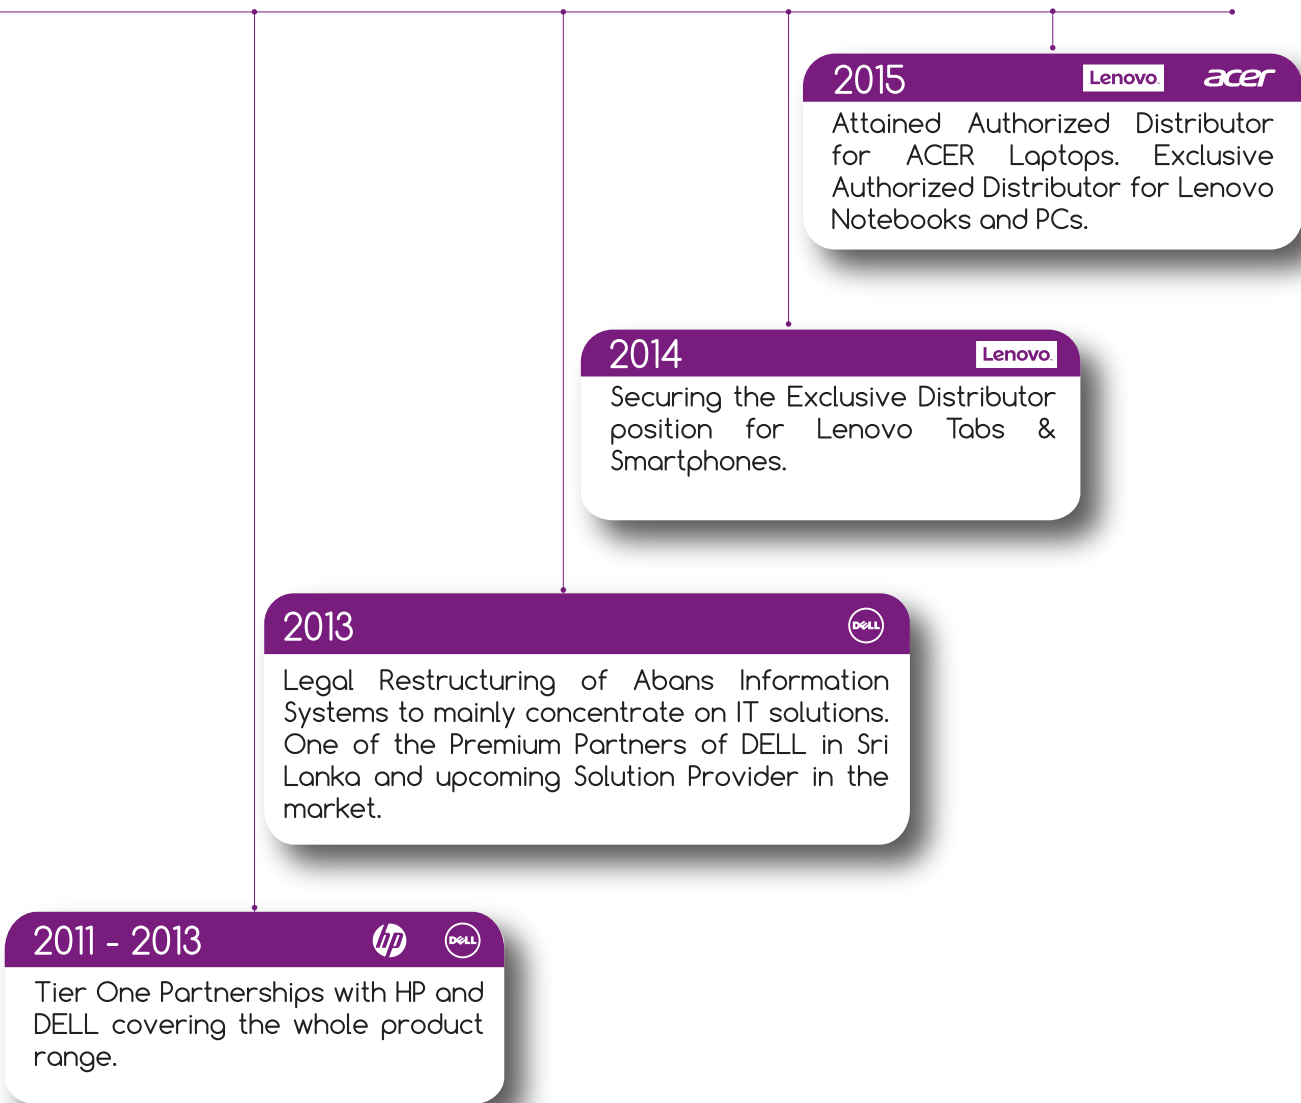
2015 Lenovo. acer

Attained Authorized Distributor for ACER Laptops. Exclusive Authorized Distributor for Lenovo Notebooks and PCs.

2014 Lenovo.

Securing the Exclusive Distributor position for Lenovo Tabs & Smartphones.

2013 DELL

Legal Restructuring of Abans Information Systems to mainly concentrate on IT solutions. One of the Premium Partners of DELL in Sri Lanka and upcoming Solution Provider in the market.

2011 - 2013 hp DELL

Tier One Partnerships with HP and DELL covering the whole product range.